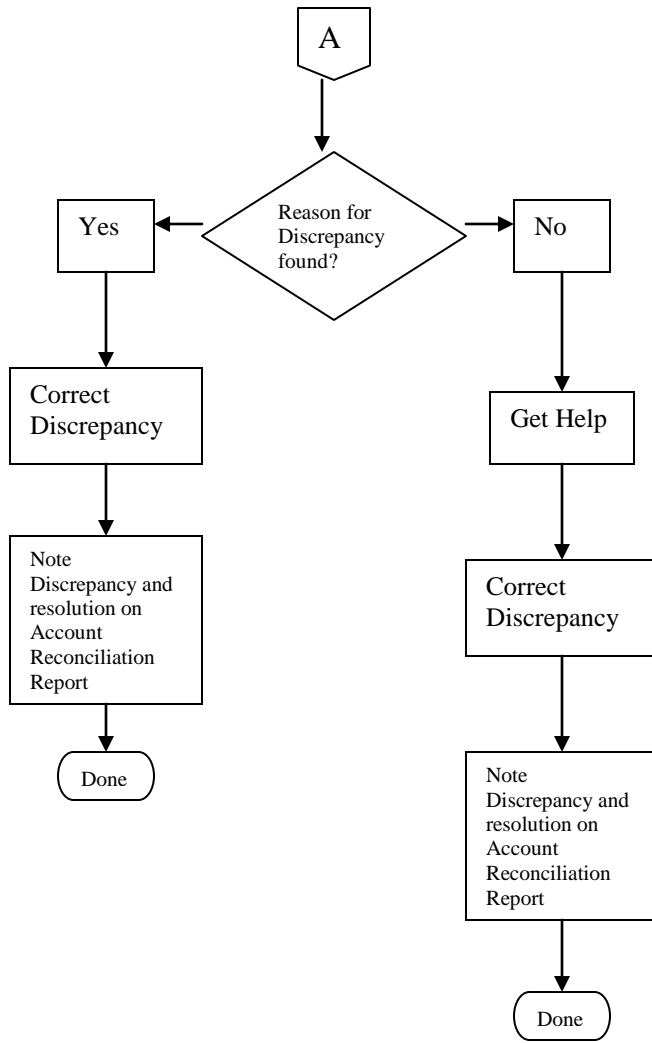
A

Reason for Discrepancy found?

Yes

No

Correct Discrepancy

Note Discrepancy and resolution on Account Reconciliation Report

Done

Get Help

Correct Discrepancy

Note Discrepancy and resolution on Account Reconciliation Report

Done